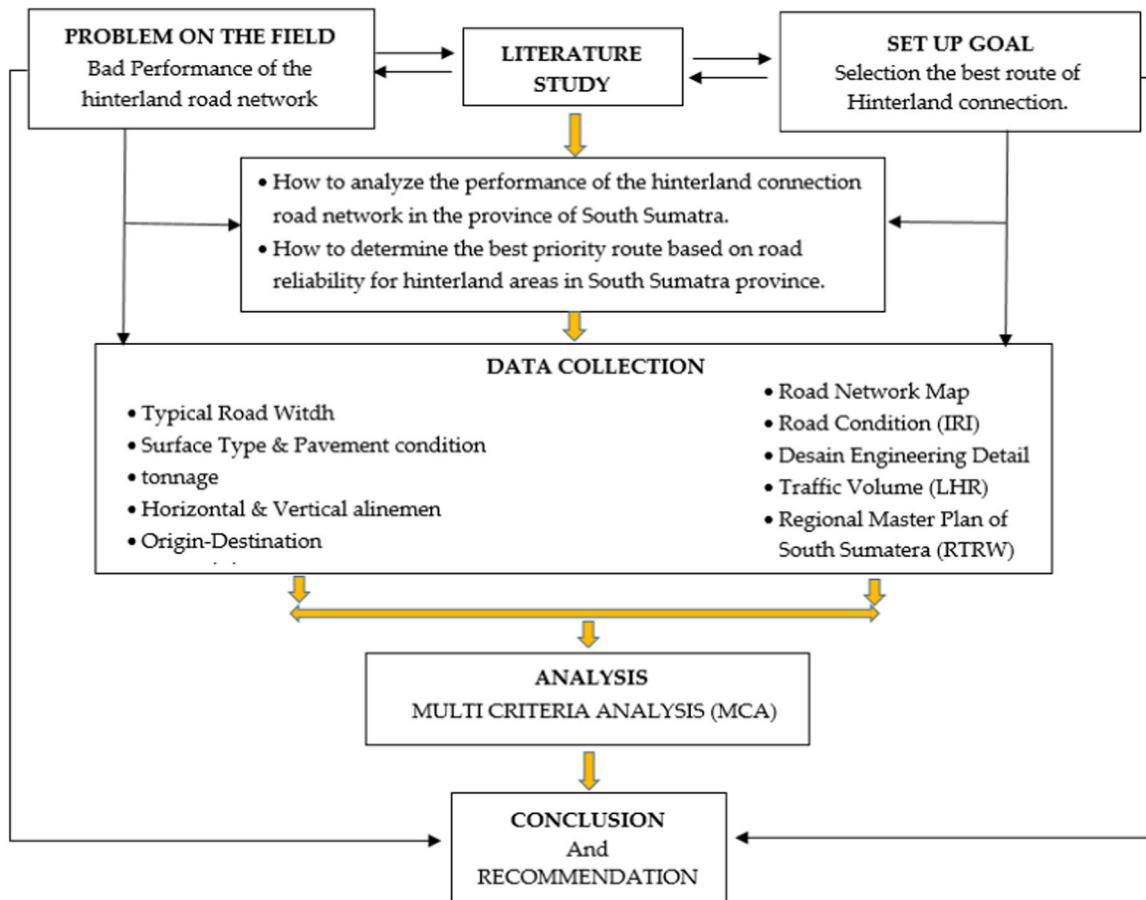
PROBLEM ON THE FIELD
Bad Performance of the hinterland road network

LITERATURE STUDY

SET UP GOAL
Selection the best route of Hinterland connection.

• How to analyze the performance of the hinterland connection road network in the province of South Sumatra.
• How to determine the best priority route based on road reliability for hinterland areas in South Sumatra province.

DATA COLLECTION

• Typical Road Witdh
• Surface Type & Pavement condition
• tonnage
• Horizontal & Vertical alinemen
• Origin-Destination

• Road Network Map
• Road Condition (IRI)
• Desain Engineering Detail
• Traffic Volume (LHR)
• Regional Master Plan of South Sumatera (RTRW)

ANALYSIS
MULTI CRITERIA ANALYSIS (MCA)

CONCLUSION
And
RECOMMENDATION